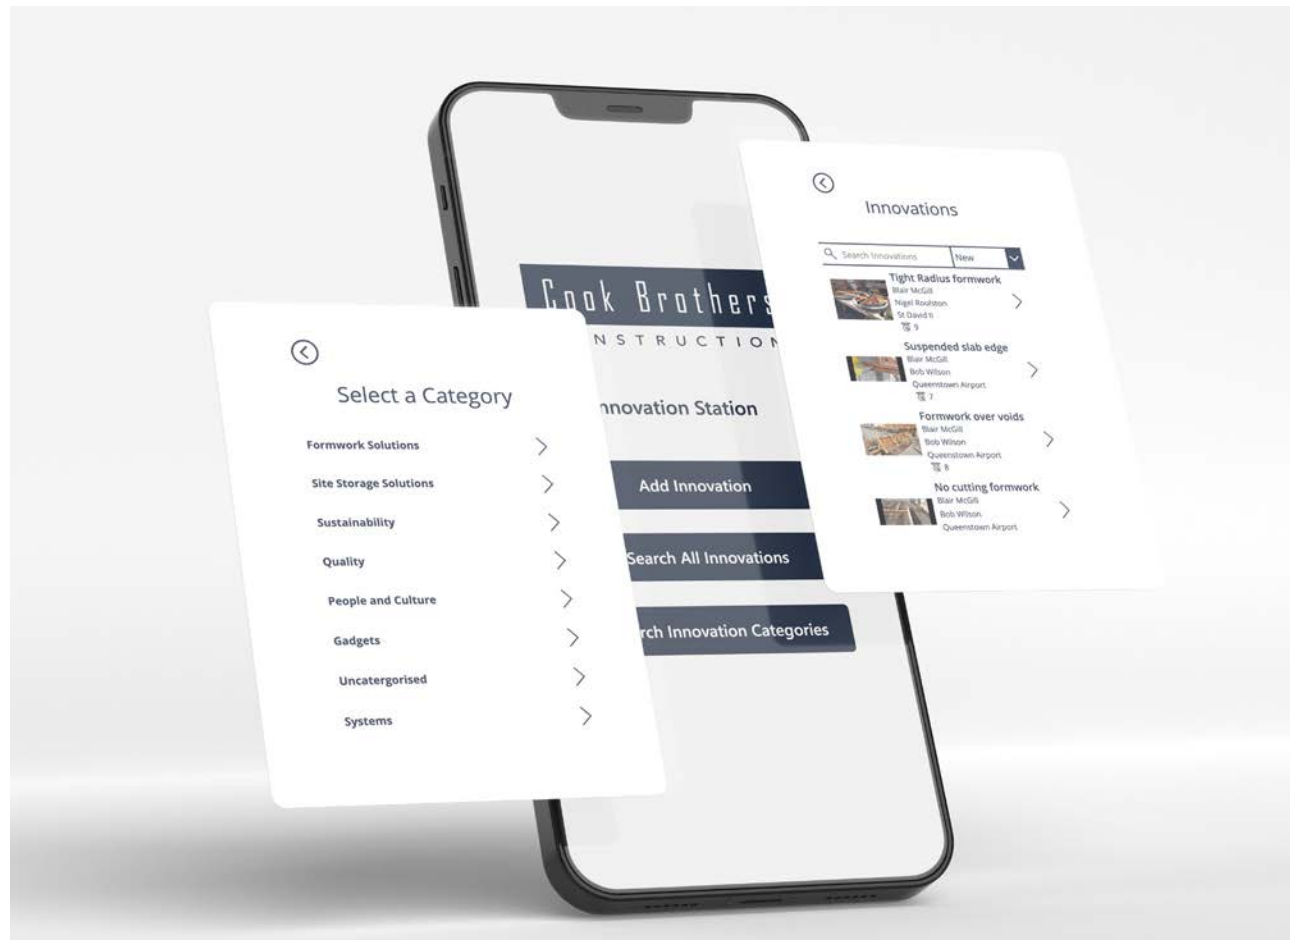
Select a Category

Formwork Solutions

Site Storage Solutions

Sustainability

Quality

People and Culture

Gadgets

Uncatergorised

Systems

Cook Brothers

NSTRUCTIO

nnovation Station

Add Innovation

Search All Innovations

rch Innovation Categories

Innovations

Search Innovations

New

Tight Radius formwork
Blair McGill
Nigel Roulston
St David II
9

Suspended slab edge
Blair McGill
Bob Wilson
Queenstown Airport
7

Formwork over voids
Blair McGill
Bob Wilson
Queenstown Airport
8

No cutting formwork
Blair McGill
Bob Wilson
Queenstown Airport